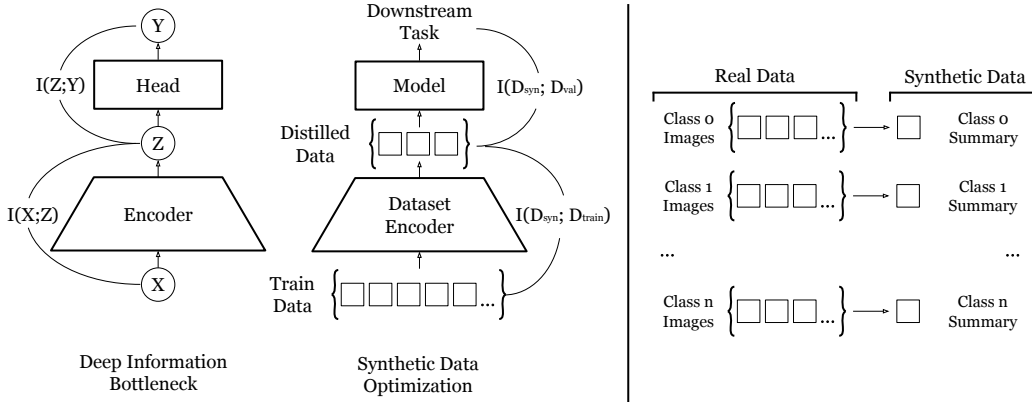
Y

I(Z;Y)

Head

Z

I(X;Z)

Encoder

X

Deep Information Bottleneck

Downstream Task

Model

$I(D_{syn}; D_{val})$

Distilled Data

Dataset Encoder

$I(D_{syn}; D_{train})$

Train Data

...

Synthetic Data Optimization

Real Data

Synthetic Data

Class 0 Images

...

Class 0 Summary

Class 1 Images

...

Class 1 Summary

...

...

Class n Images

...

Class n Summary